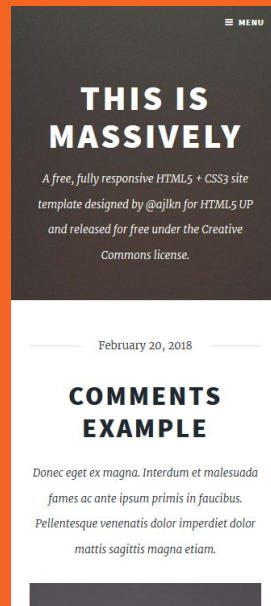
≡ MENU

THIS IS MASSIVELY

A free, fully responsive HTML5 + CSS3 site template designed by @ajlkn for HTML5 UP and released for free under the Creative Commons license.

February 20, 2018

COMMENTS EXAMPLE

Donec eget ex magna. Interdum et malesuada fames ac ante ipsum primis in faucibus. Pellentesque venenatis dolor imperdiet dolor mattis sagittis magna etiam.